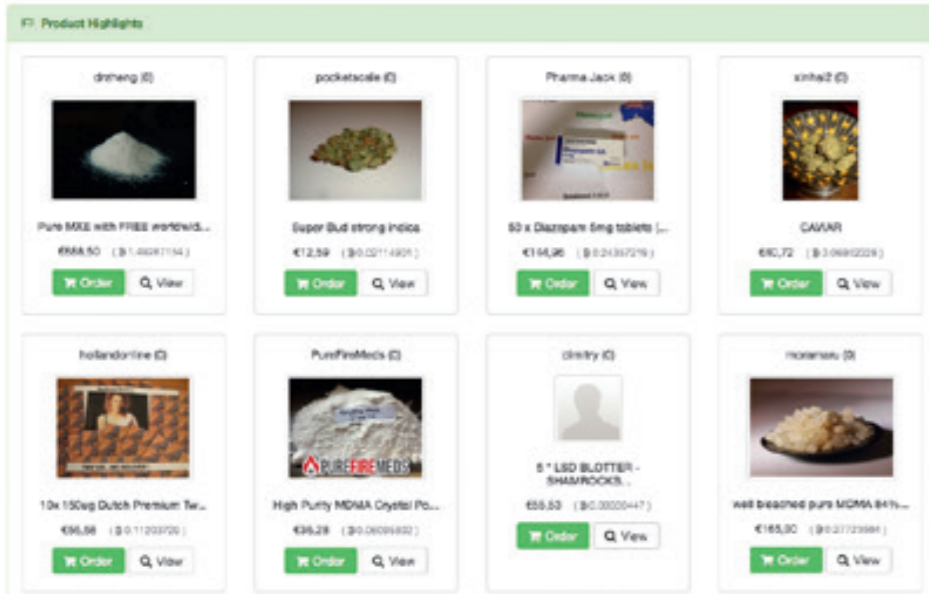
Product Highlights

drnheng (0)

Pure MXE with FREE worldwid...

€888,50 ( Ƀ 1.49287154 )

Order View

pocketscale (0)

Super Bud strong indica

€12,59 ( Ƀ 0.02114901 )

Order View

Pharma Jack (0)

50 x Diazepam 5mg tablets (...

€144,96 ( Ƀ 0.24357219 )

Order View

xinhai2 (0)

CAVIAR

€60,72 ( Ƀ 0.06812029 )

Order View

hollandonline (0)

10x 150ug Dutch Premium Tw...

€66,66 ( Ƀ 0.11203720 )

Order View

PureFireMeds (0)

PURE FIRE MEDS

High Purity MDMA Crystal Po...

€36,28 ( Ƀ 0.06095832 )

Order View

dimitry (0)

5 * LSD BLOTTER - SHAMROCKS...

€55,53 ( Ƀ 0.09330447 )

Order View

moransau (0)

well bleached pure MDMA 84%...

€165,00 ( Ƀ 0.27723984 )

Order View